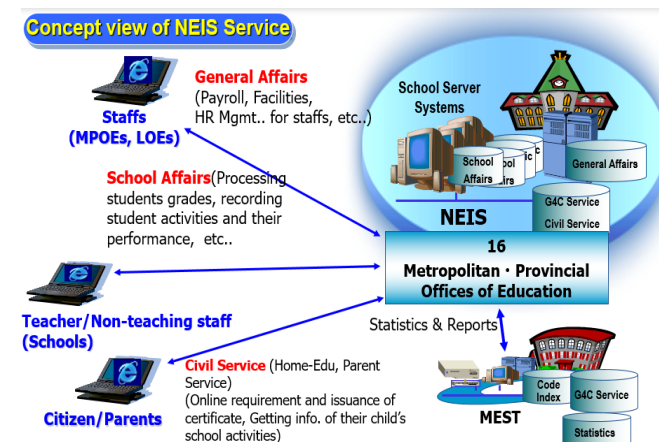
Concept view of NEIS Service

Staffs (MPOEs, LOEs)

General Affairs (Payroll, Facilities, HR Mgmt.. for staffs, etc..)

School Server Systems

School Affairs

General Affairs

G4C Service

Civil Service

NEIS

School Affairs(Processing students grades, recording student activities and their performance, etc..

16 Metropolitan · Provincial Offices of Education

Teacher/Non-teaching staff (Schools)

Statistics & Reports

Civil Service (Home-Edu, Parent Service) (Online requirement and issuance of certificate, Getting info. of their child's school activities)

Citizen/Parents

Code Index

G4C Service

MEST

Statistics